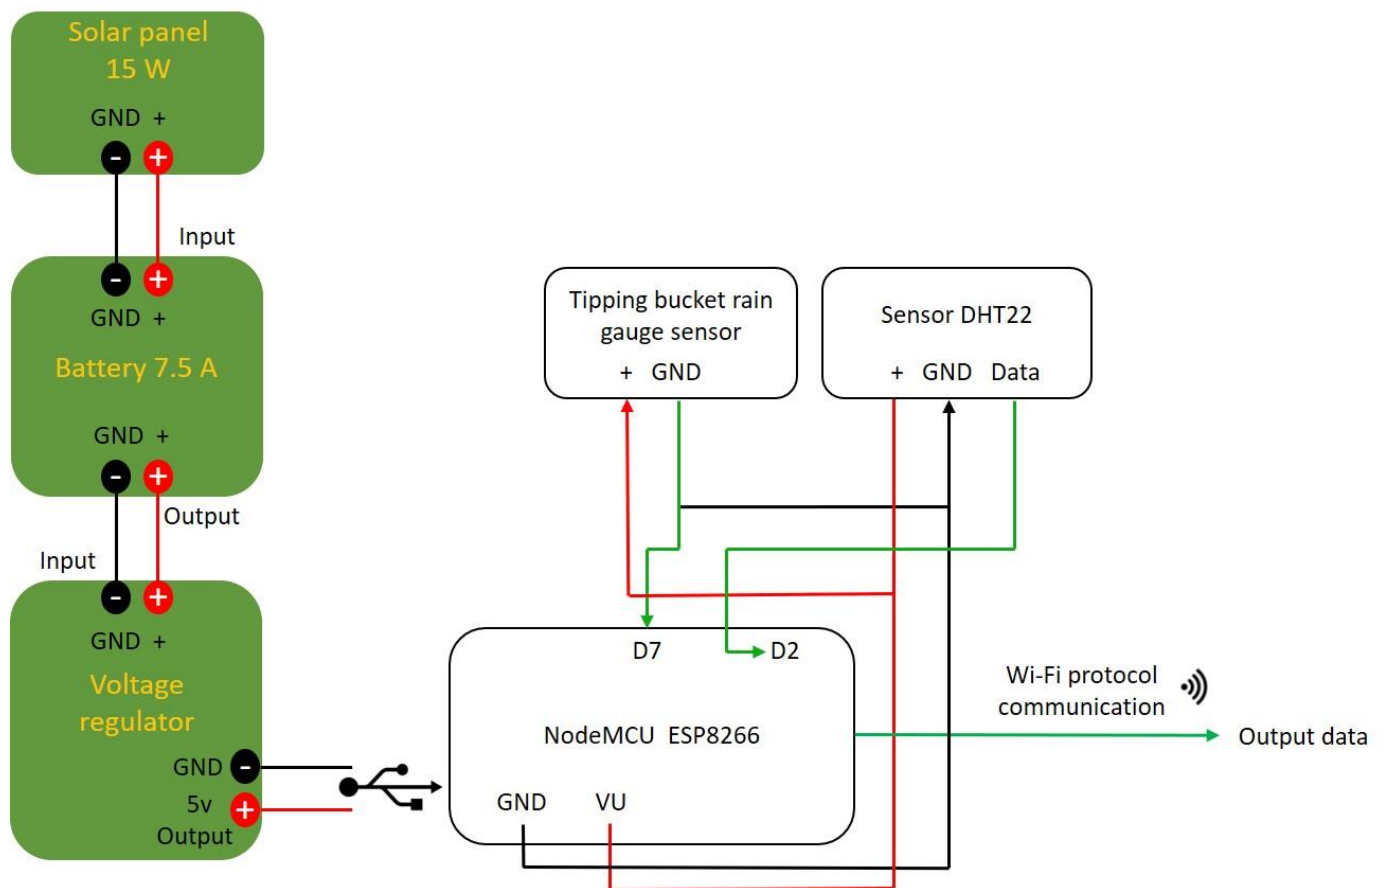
Solar panel
15 W
GND +
-
+
Input
-
+
GND +
Battery 7.5 A
GND +
-
+
Output
Input
-
+
GND +
Voltage regulator
GND
-
5v
+
Output

Tipping bucket rain gauge sensor
+ GND

Sensor DHT22
+ GND Data

D7
D2
NodeMCU ESP8266
GND
VU

Wi-Fi protocol communication
Output data